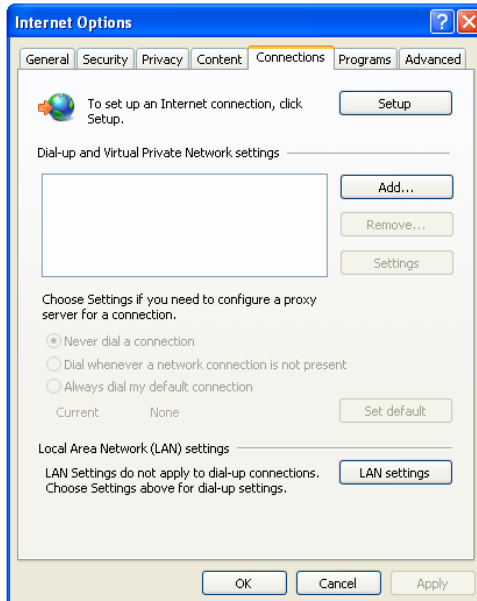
Internet Options

General Security Privacy Content Connections Programs Advanced

To set up an Internet connection, click Setup.

Setup

Dial-up and Virtual Private Network settings

Add...

Remove...

Settings

Choose Settings if you need to configure a proxy server for a connection.

Never dial a connection

Dial whenever a network connection is not present

Always dial my default connection

Current None

Set default

Local Area Network (LAN) settings

LAN Settings do not apply to dial-up connections. Choose Settings above for dial-up settings.

LAN settings

OK Cancel Apply